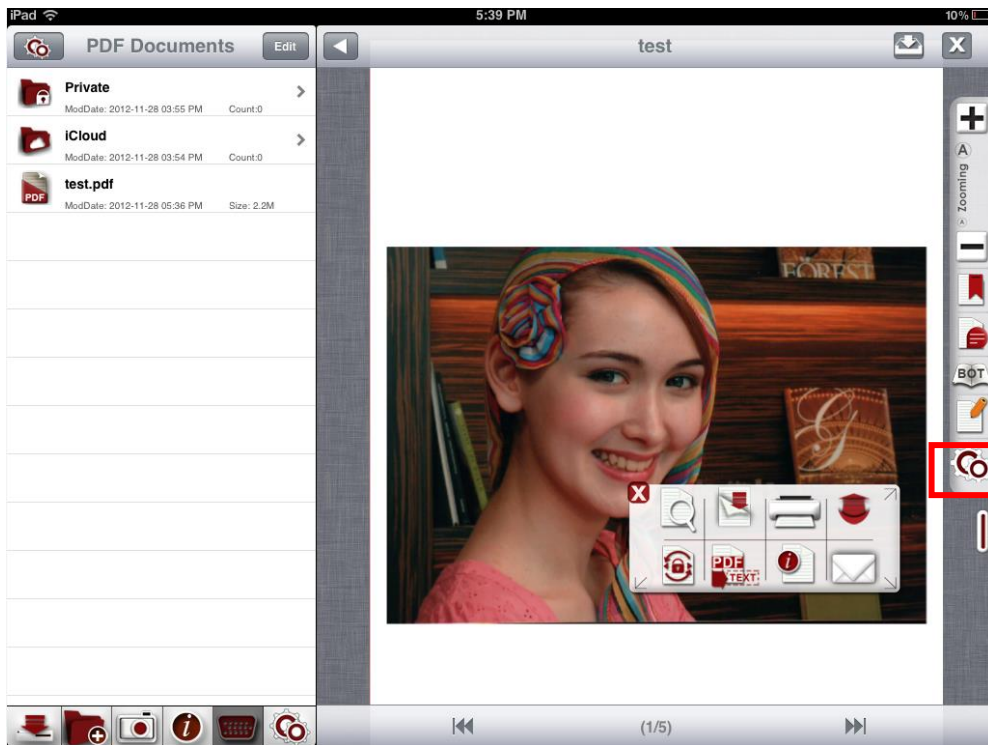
iPad
5:39 PM
10%

PDF Documents
Edit

Private
ModDate: 2012-11-28 03:55 PM Count:0

iCloud
ModDate: 2012-11-28 03:54 PM Count:0

test.pdf
ModDate: 2012-11-28 05:36 PM Size: 2.2M

test

A
Zooming
A

BOT

FOREST

X

PDF
TEXT

(1/5)